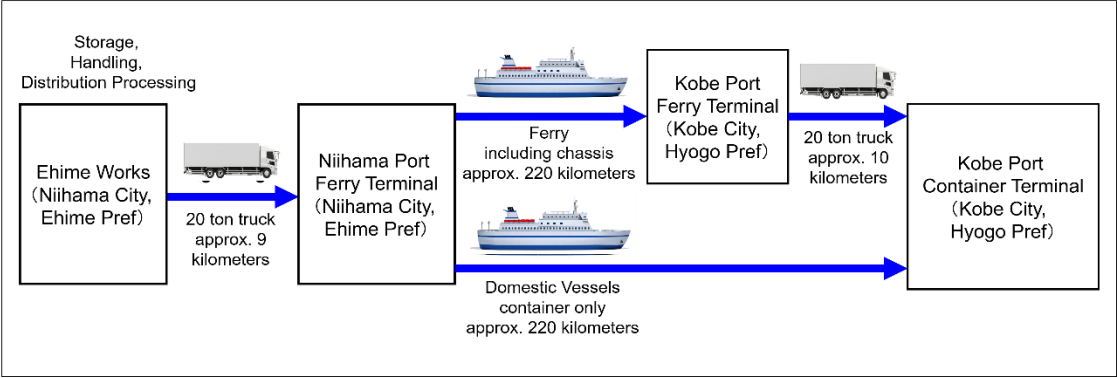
Storage, Handling, Distribution Processing

Ehime Works (Niihama City, Ehime Pref)

20 ton truck approx. 9 kilometers

Niihama Port Ferry Terminal (Niihama City, Ehime Pref)

Ferry including chassis approx. 220 kilometers

Kobe Port Ferry Terminal (Kobe City, Hyogo Pref)

20 ton truck approx. 10 kilometers

Kobe Port Container Terminal (Kobe City, Hyogo Pref)

Domestic Vessels container only approx. 220 kilometers